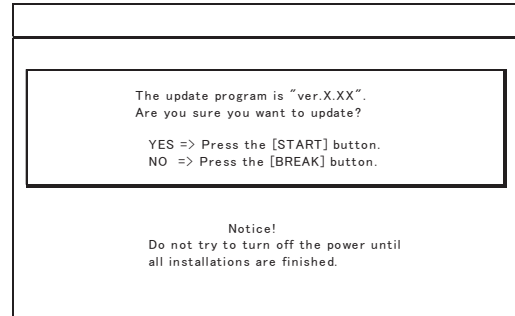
The update program is "ver.X.XX".
Are you sure you want to update?

YES => Press the [START] button.
NO => Press the [BREAK] button.

Notice!
Do not try to turn off the power until all installations are finished.